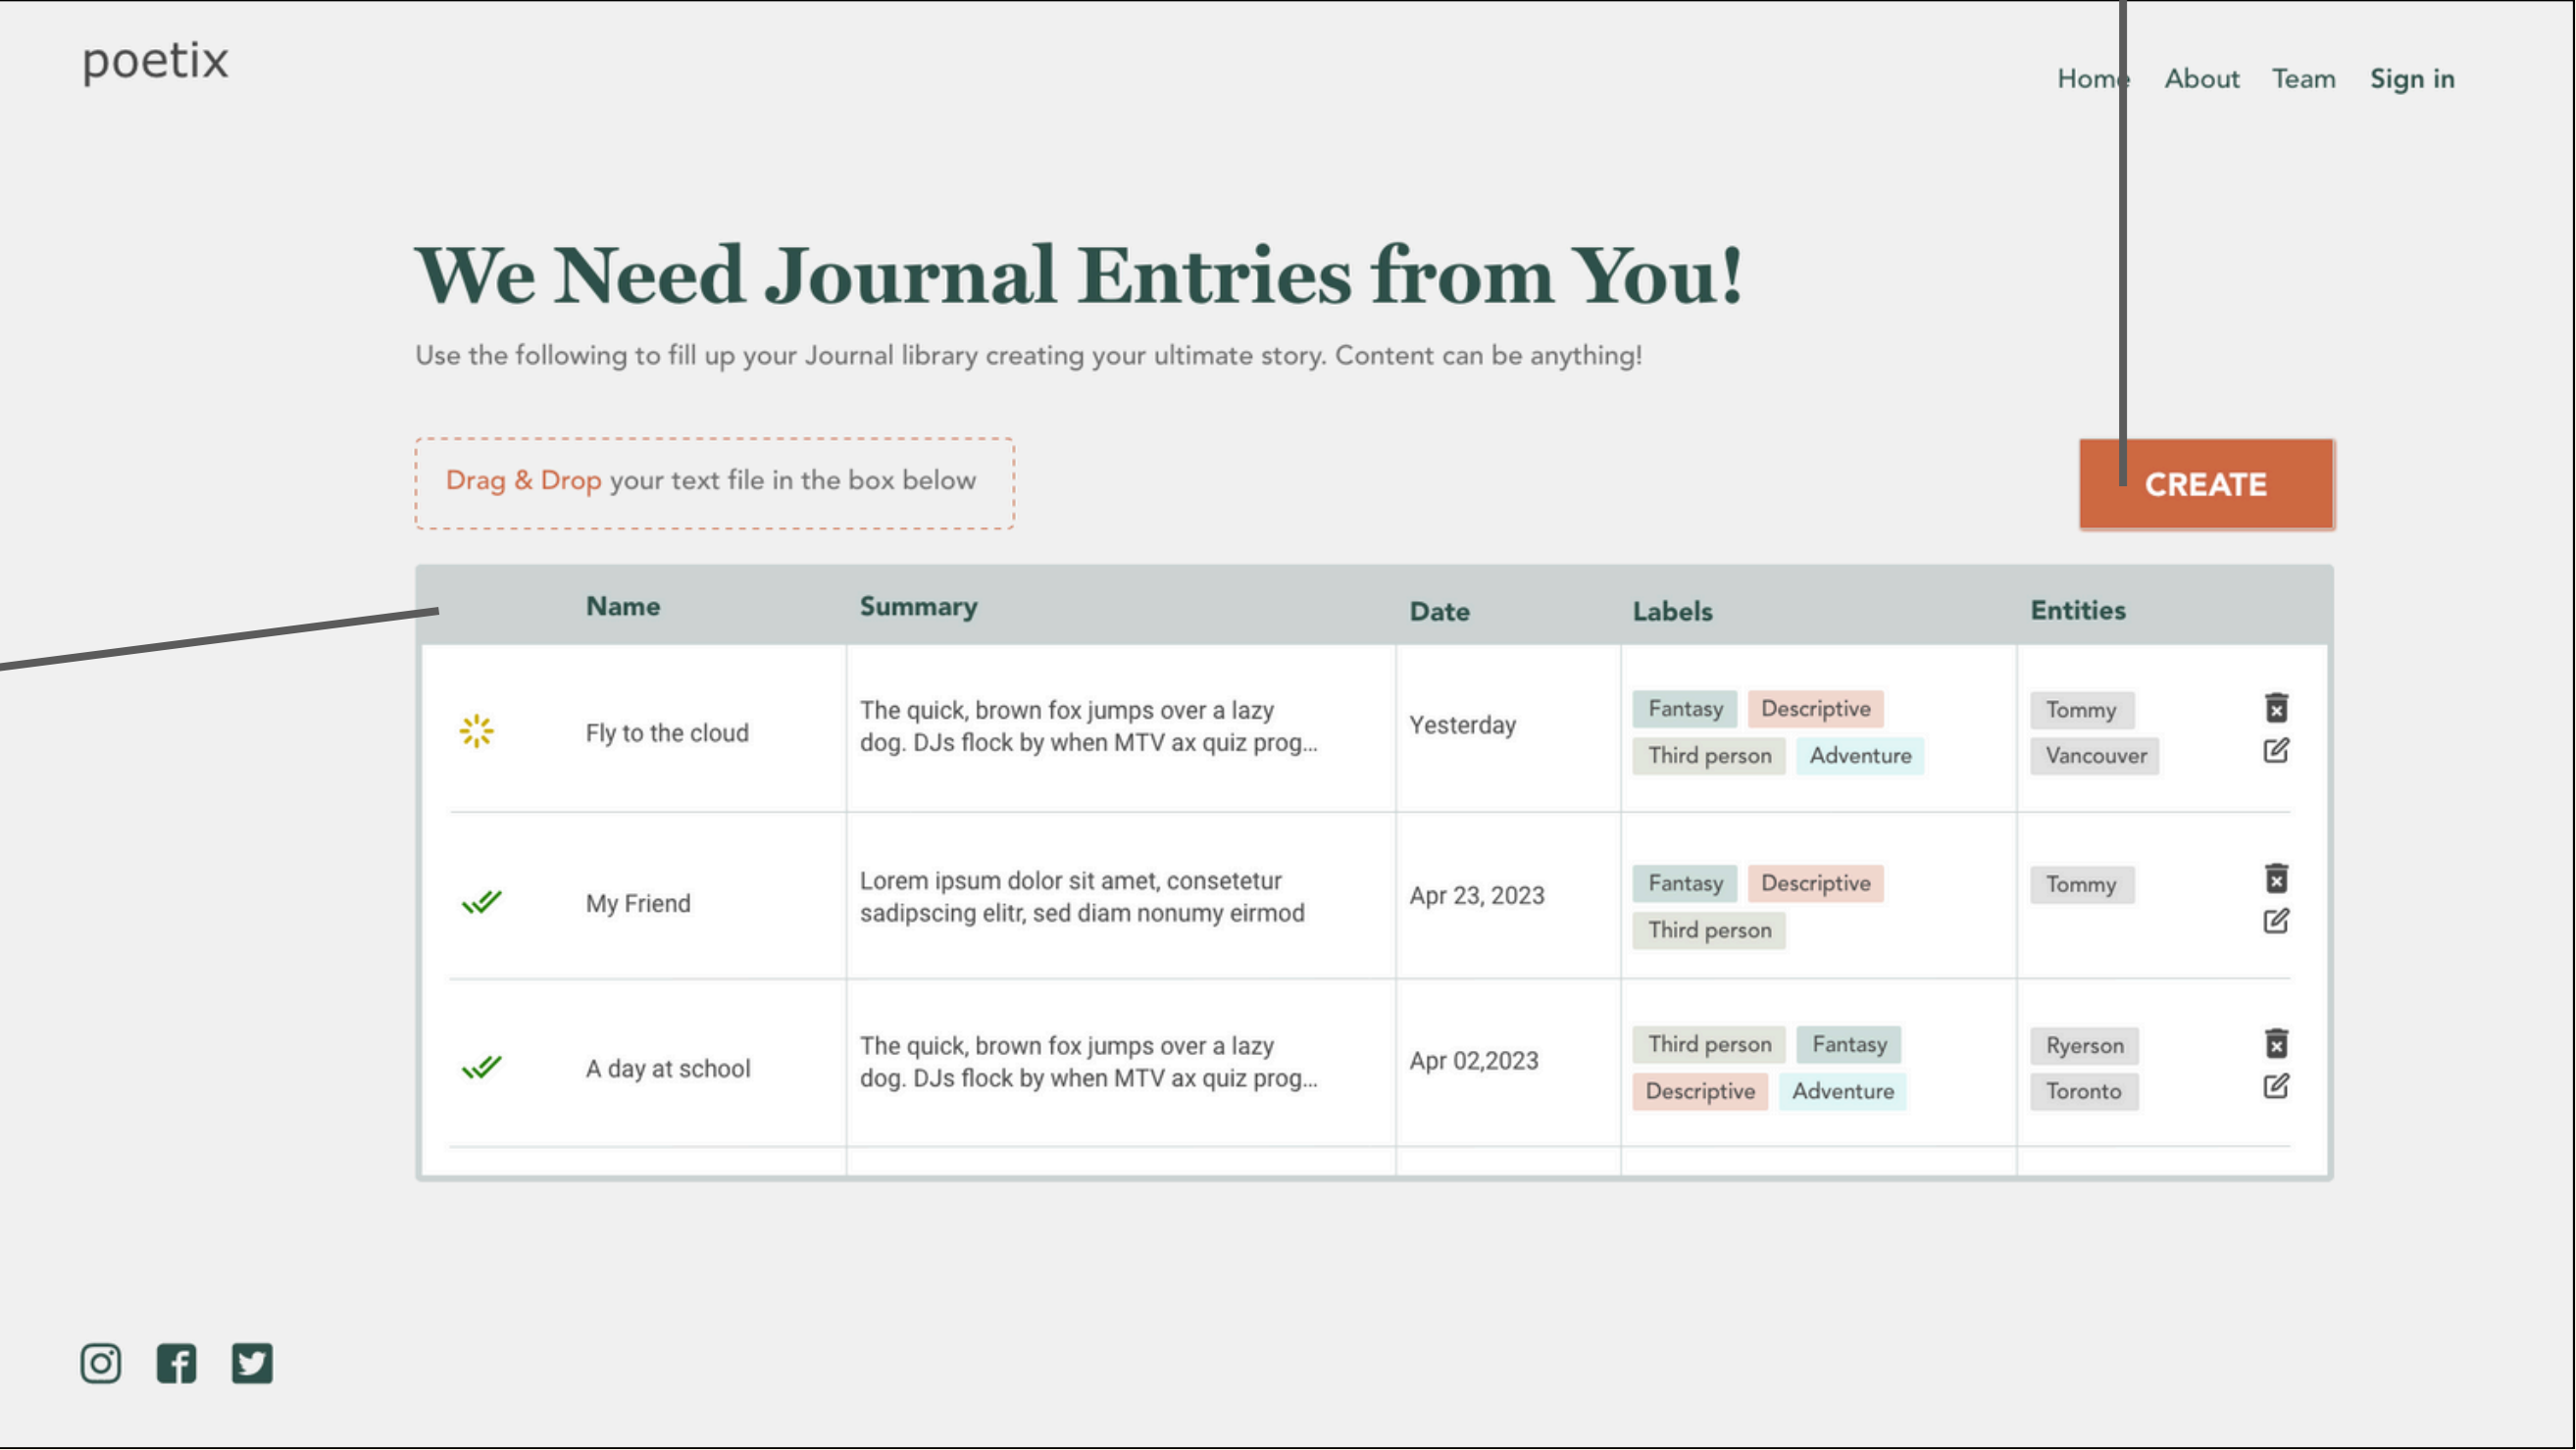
poetix

Home About Team Sign in

We Need Journal Entries from You!

Use the following to fill up your Journal library creating your ultimate story. Content can be anything!

Drag & Drop your text file in the box below

CREATE

| | Name | Summary | Date | Labels | Entities |
|---|---|---|---|---|---|
| | Fly to the cloud | The quick, brown fox jumps over a lazy dog. DJs flock by when MTV ax quiz prog... | Yesterday | Fantasy Descriptive Third person Adventure | Tommy Vancouver |
| | My Friend | Lorem ipsum dolor sit amet, consetetur sadipscing elitr, sed diam nonumy eirmod | Apr 23, 2023 | Fantasy Descriptive Third person | Tommy |
| | A day at school | The quick, brown fox jumps over a lazy dog. DJs flock by when MTV ax quiz prog... | Apr 02,2023 | Third person Fantasy Descriptive Adventure | Ryerson Toronto |